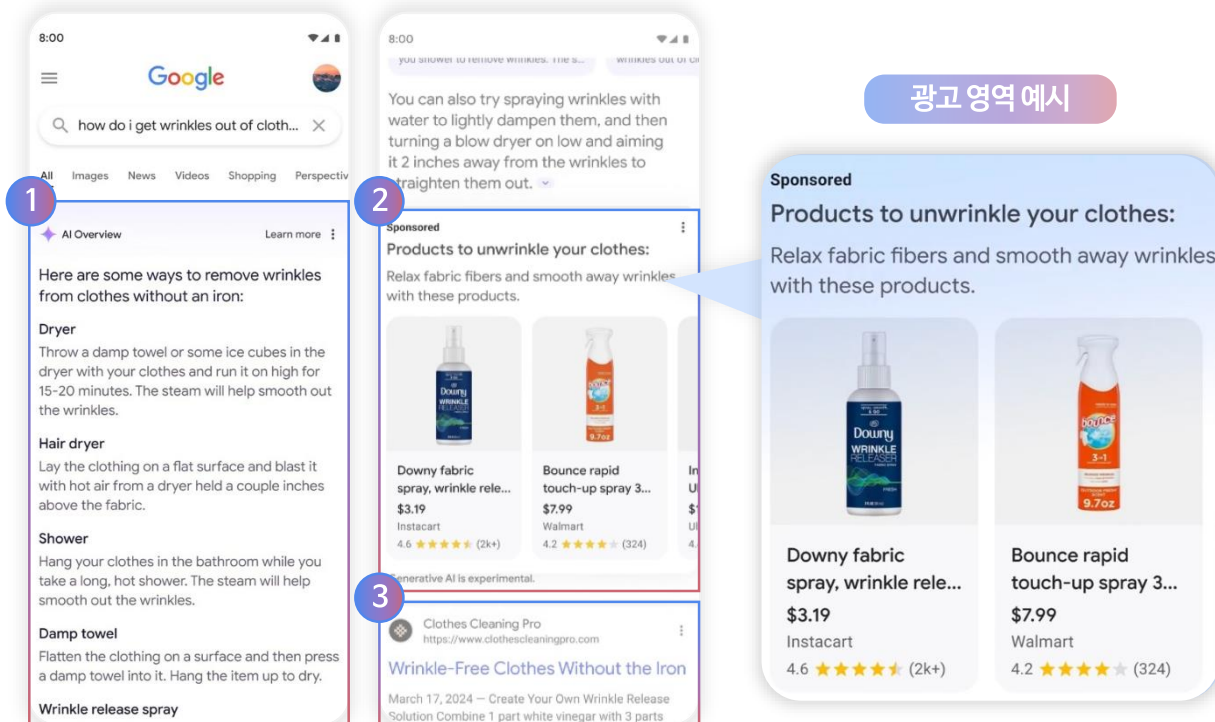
8:00

Google

how do i get wrinkles out of cloth...

All Images News Videos Shopping Perspectiv

1

AI Overview Learn more

Here are some ways to remove wrinkles from clothes without an iron:

Dryer
Throw a damp towel or some ice cubes in the dryer with your clothes and run it on high for 15-20 minutes. The steam will help smooth out the wrinkles.

Hair dryer
Lay the clothing on a flat surface and blast it with hot air from a dryer held a couple inches above the fabric.

Shower
Hang your clothes in the bathroom while you take a long, hot shower. The steam will help smooth out the wrinkles.

Damp towel
Flatten the clothing on a surface and then press a damp towel into it. Hang the item up to dry.

Wrinkle release spray

8:00

you shower to remove wrinkles. The s... wrinkles out of cl

You can also try spraying wrinkles with water to lightly dampen them, and then turning a blow dryer on low and aiming it 2 inches away from the wrinkles to straighten them out.

2

Sponsored
Products to unwrinkle your clothes:
Relax fabric fibers and smooth away wrinkles with these products.

Downy fabric spray, wrinkle rele...
$3.19
Instacart
4.6 (2k+)

Bounce rapid touch-up spray 3...
$7.99
Walmart
4.2 (324)

Generative AI is experimental.

3

Clothes Cleaning Pro
https://www.clothescleaningpro.com

Wrinkle-Free Clothes Without the Iron

March 17, 2024 — Create Your Own Wrinkle Release Solution Combine 1 part white vinegar with 3 parts

광고 영역 예시

Sponsored
Products to unwrinkle your clothes:
Relax fabric fibers and smooth away wrinkles with these products.

Downy fabric spray, wrinkle rele...
$3.19
Instacart
4.6 (2k+)

Bounce rapid touch-up spray 3...
$7.99
Walmart
4.2 (324)